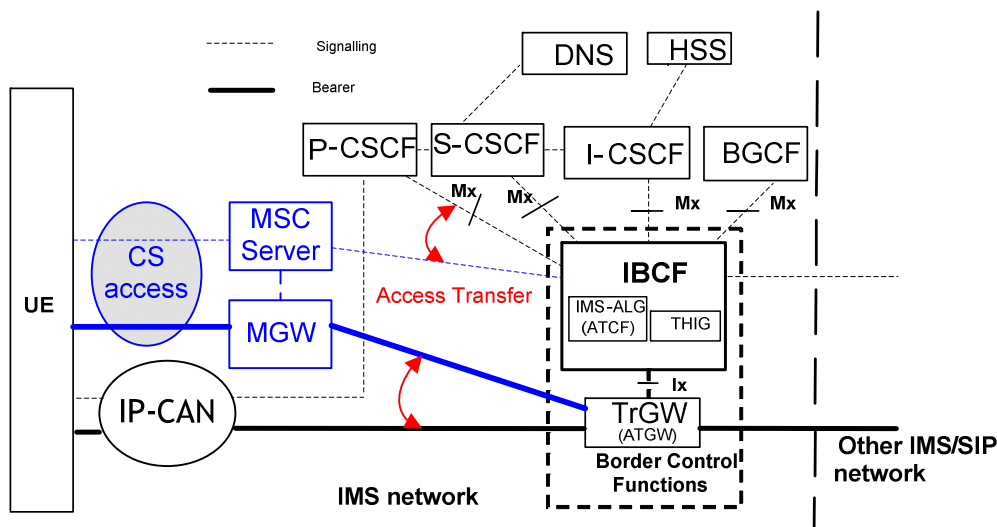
Signalling

Bearer

DNS

HSS

P-CSCF

S-CSCF

I-CSCF

BGCF

Mx

Mx

Mx

Mx

MSC Server

CS access

UE

MGW

Access Transfer

IBCF

IMS-ALG (ATCF)

THIG

Ix

IP-CAN

TrGW (ATGW)

Border Control Functions

Other IMS/SIP network

IMS network